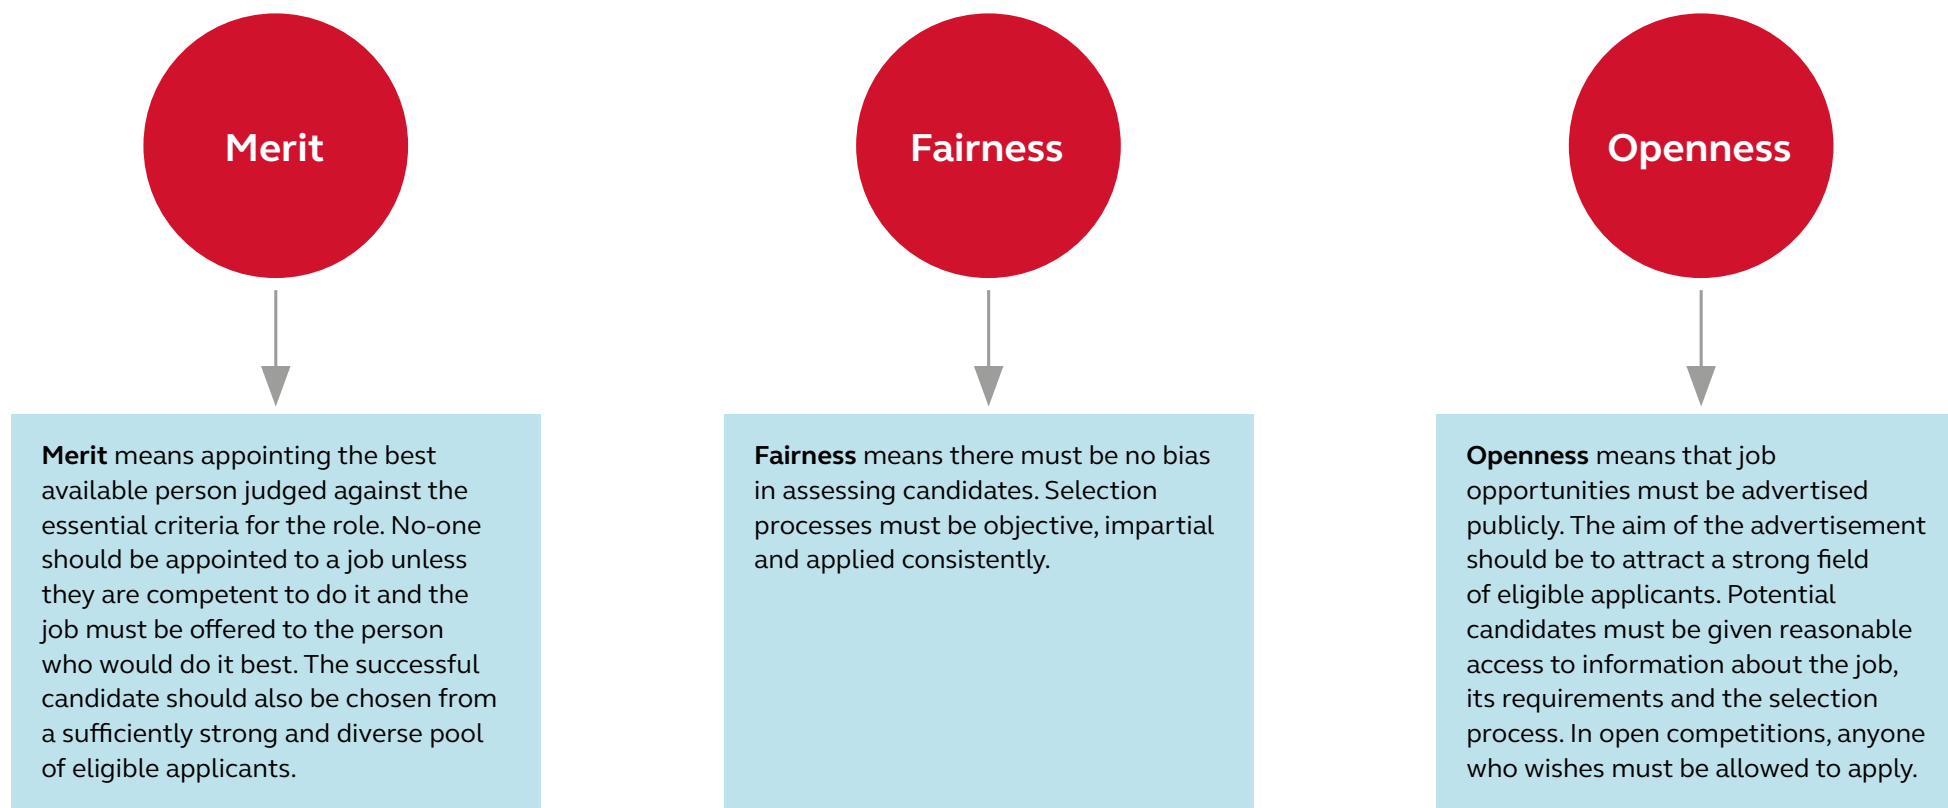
Merit

Merit means appointing the best available person judged against the essential criteria for the role. No-one should be appointed to a job unless they are competent to do it and the job must be offered to the person who would do it best. The successful candidate should also be chosen from a sufficiently strong and diverse pool of eligible applicants.

Fairness

Fairness means there must be no bias in assessing candidates. Selection processes must be objective, impartial and applied consistently.

Openness

Openness means that job opportunities must be advertised publicly. The aim of the advertisement should be to attract a strong field of eligible applicants. Potential candidates must be given reasonable access to information about the job, its requirements and the selection process. In open competitions, anyone who wishes must be allowed to apply.